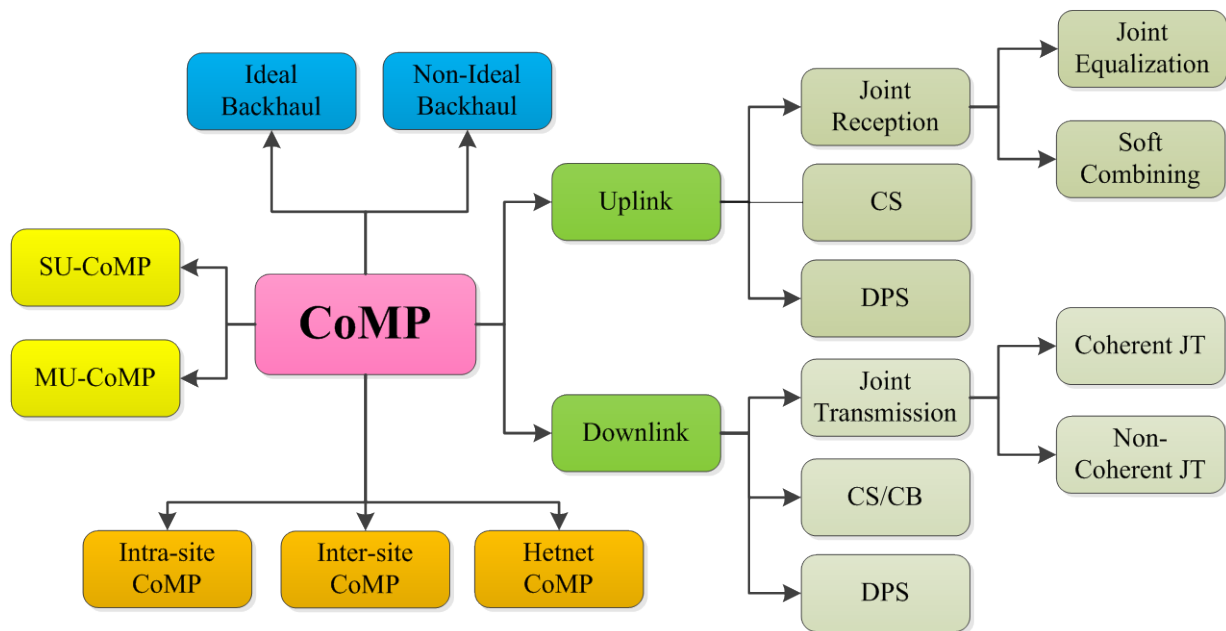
Ideal Backhaul

Non-Ideal Backhaul

SU-CoMP

MU-CoMP

CoMP

Intra-site CoMP

Inter-site CoMP

Hetnet CoMP

Uplink

Downlink

Joint Reception

CS

DPS

Joint Equalization

Soft Combining

Joint Transmission

CS/CB

DPS

Coherent JT

Non-Coherent JT